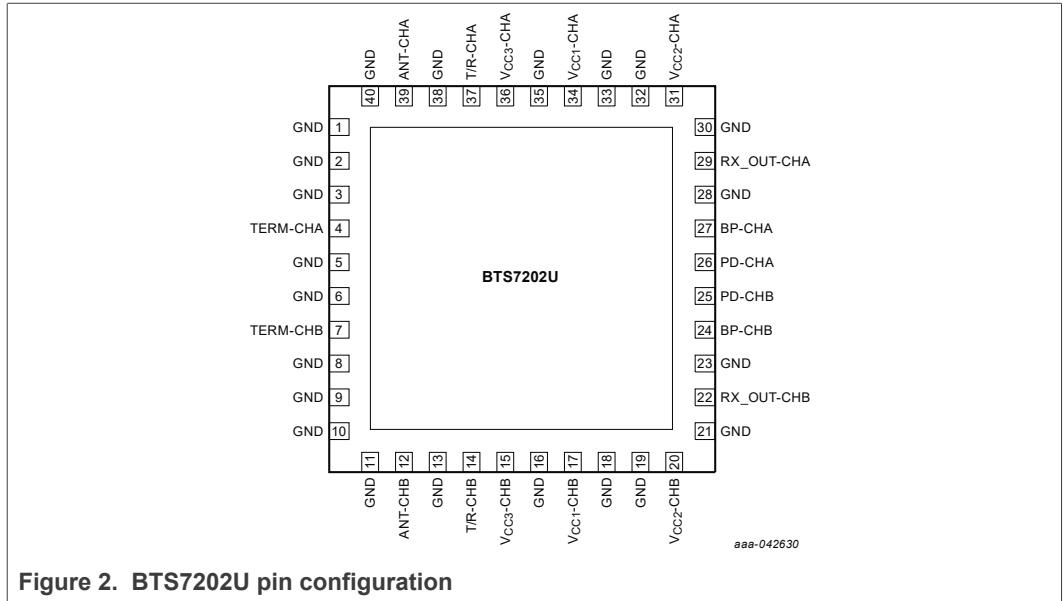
GND 40
ANT-CHA 39
GND 38
T/R-CHA 37
$V_{CC3}$-CHA 36
GND 35
$V_{CC1}$-CHA 34
GND 33
GND 32
$V_{CC2}$-CHA 31

GND 1
GND 2
GND 3
TERM-CHA 4
GND 5
GND 6
TERM-CHB 7
GND 8
GND 9
GND 10

BTS7202U

30 GND
29 RX_OUT-CHA
28 GND
27 BP-CHA
26 PD-CHA
25 PD-CHB
24 BP-CHB
23 GND
22 RX_OUT-CHB
21 GND

11 GND
12 ANT-CHB
13 GND
14 T/R-CHB
15 $V_{CC3}$-CHB
16 GND
17 $V_{CC1}$-CHB
18 GND
19 GND
20 $V_{CC2}$-CHB

aaa-042630

Figure 2. BTS7202U pin configuration